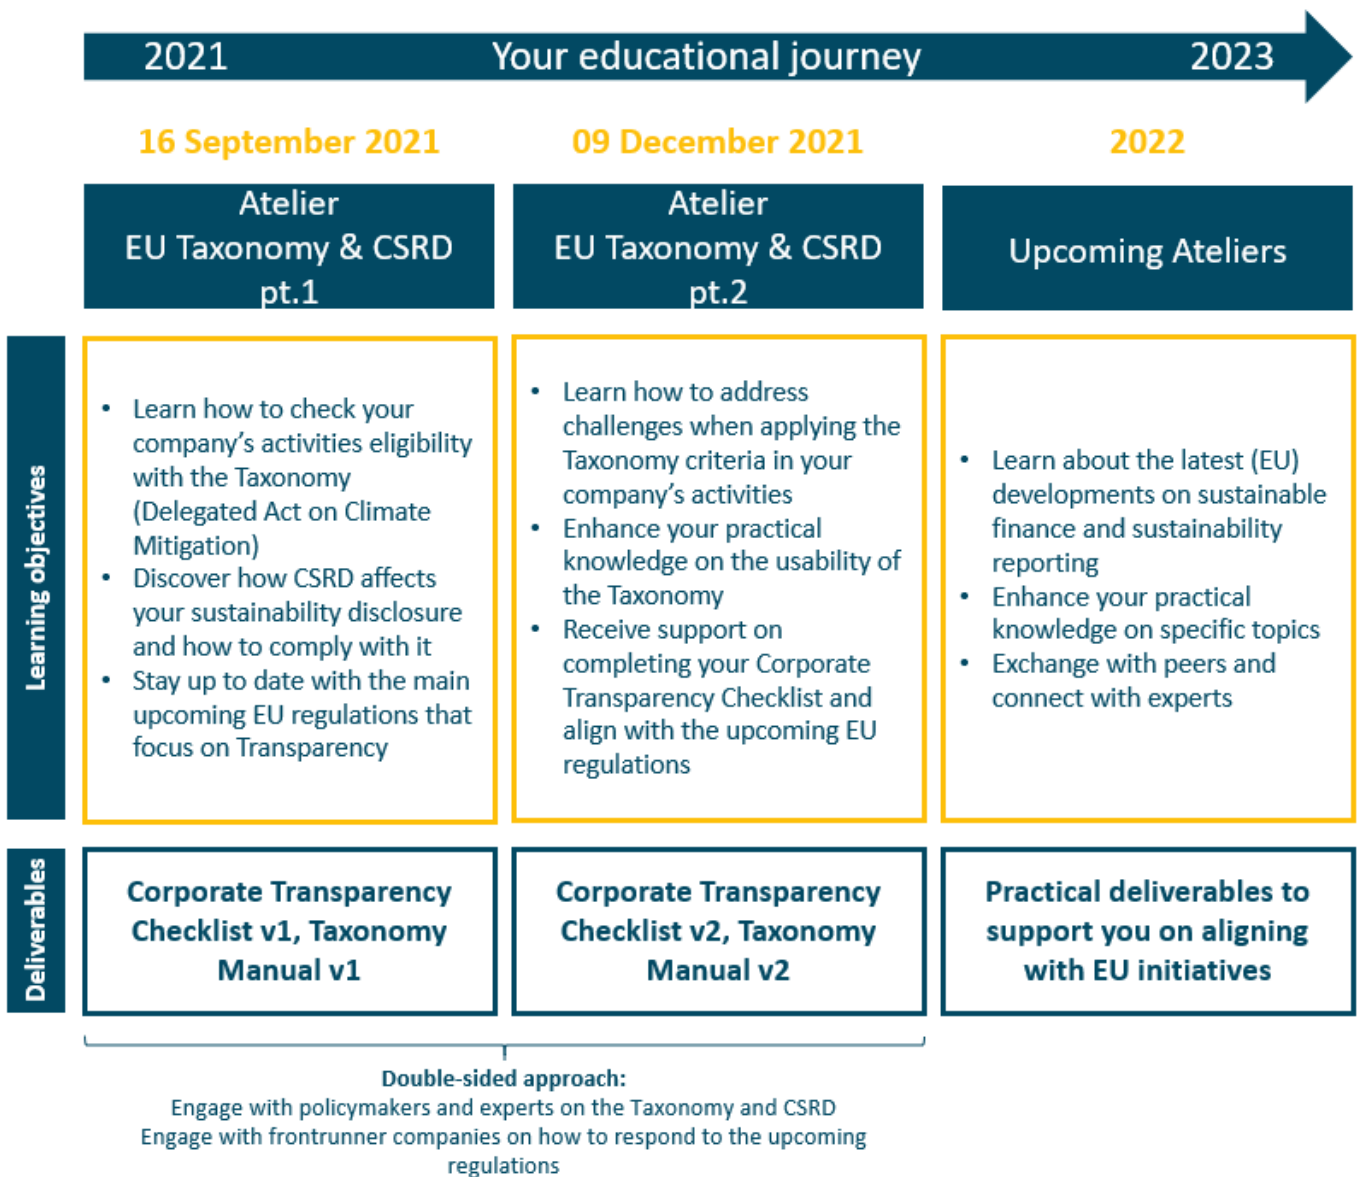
2021 Your educational journey 2023

16 September 2021

09 December 2021

2022

Atelier
EU Taxonomy & CSRD
pt.1

Atelier
EU Taxonomy & CSRD
pt.2

Upcoming Ateliers

Learning objectives

- Learn how to check your company's activities eligibility with the Taxonomy (Delegated Act on Climate Mitigation)
- Discover how CSRD affects your sustainability disclosure and how to comply with it
- Stay up to date with the main upcoming EU regulations that focus on Transparency

- Learn how to address challenges when applying the Taxonomy criteria in your company's activities
- Enhance your practical knowledge on the usability of the Taxonomy
- Receive support on completing your Corporate Transparency Checklist and align with the upcoming EU regulations

- Learn about the latest (EU) developments on sustainable finance and sustainability reporting
- Enhance your practical knowledge on specific topics
- Exchange with peers and connect with experts

Deliverables

Corporate Transparency Checklist v1, Taxonomy Manual v1

Corporate Transparency Checklist v2, Taxonomy Manual v2

Practical deliverables to support you on aligning with EU initiatives

Double-sided approach:
Engage with policymakers and experts on the Taxonomy and CSRD
Engage with frontrunner companies on how to respond to the upcoming regulations